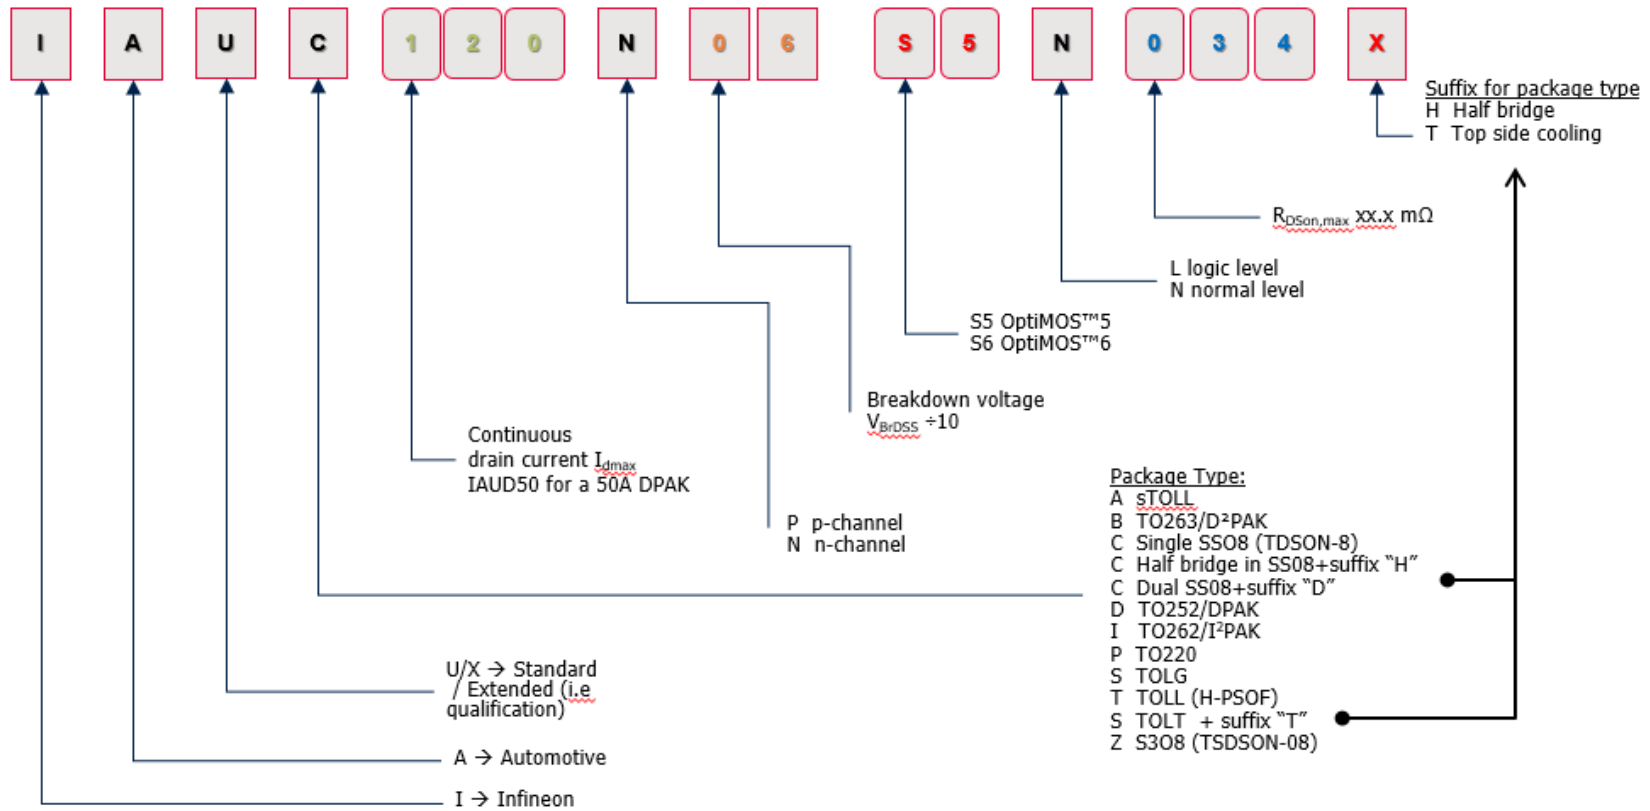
I A U C 1 2 0 N 0 6 S 5 N 0 3 4 X

Suffix for package type
H Half bridge
T Top side cooling

$R_{DSon,max}$ xx.x mΩ

L logic level
N normal level

S5 OptiMOS™5
S6 OptiMOS™6

Breakdown voltage
$V_{BrDSS}$ ÷10

Continuous drain current $I_{dmax}$
IAUD50 for a 50A DPAK

P p-channel
N n-channel

Package Type:
A sTOLL
B TO263/D²PAK
C Single SSO8 (TDSON-8)
C Half bridge in SS08+suffix "H"
C Dual SS08+suffix "D"
D TO252/DPAK
I TO262/I²PAK
P TO220
S TOLG
T TOLL (H-PSOF)
S TOLT + suffix "T"
Z S3O8 (TSDSON-08)

U/X → Standard / Extended (i.e qualification)

A → Automotive

I → Infineon